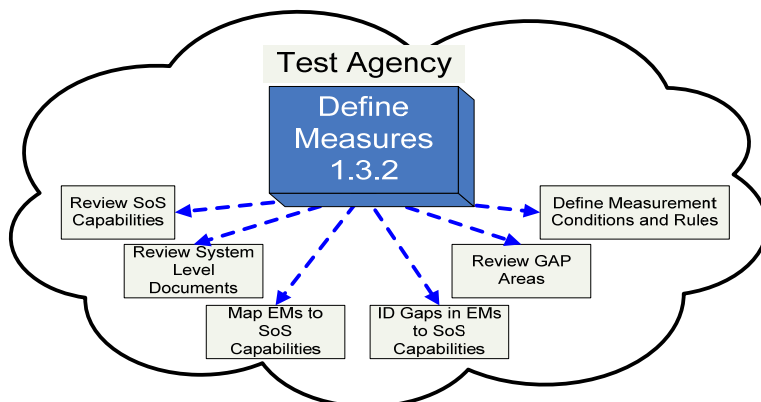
Test Agency

Define Measures 1.3.2

Review SoS Capabilities

Review System Level Documents

Map EMs to SoS Capabilities

ID Gaps in EMs to SoS Capabilities

Review GAP Areas

Define Measurement Conditions and Rules